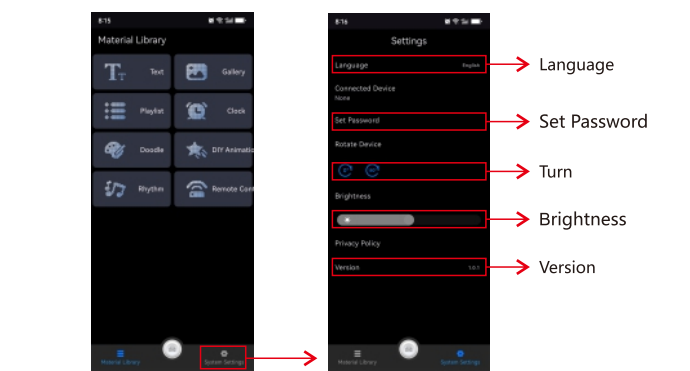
8:15

Material Library

Text

Gallery

Playlist

Clock

Doodle

DIY Animatio

Rhythm

Remote Cont

Material Library

System Settings

8:16

Settings

Language English

Connected Device
None

Set Password

Rotate Device

Brightness

Privacy Policy

Version 1.0.1

Material Library

System Settings

Language

Set Password

Turn

Brightness

Version